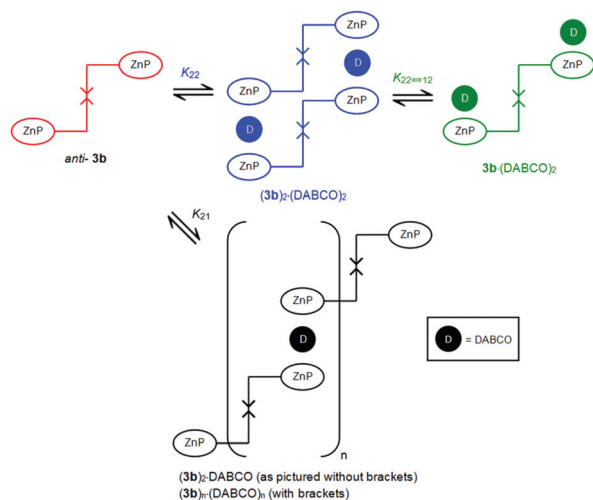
ZnP

ZnP

anti- 3b

$K_{22}$

ZnP

D

ZnP

ZnP

D

ZnP

(3b)2·(DABCO)2

$K_{22 \Rightarrow 12}$

D

ZnP

D

ZnP

3b·(DABCO)2

$K_{21}$

ZnP

ZnP

D

ZnP

ZnP

n

D = DABCO

(3b)2·DABCO (as pictured without brackets)
(3b)n·(DABCO)n (with brackets)